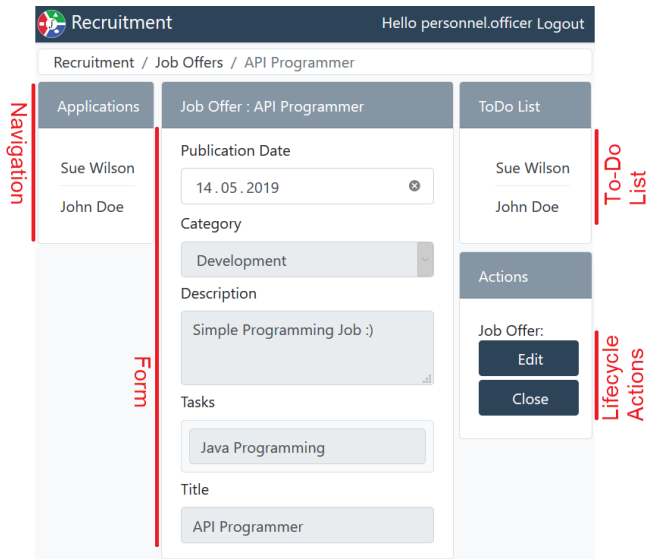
Recruitment Hello personnel.officer Logout

Recruitment / Job Offers / API Programmer

Navigation

Applications

Sue Wilson

John Doe

Job Offer : API Programmer

Publication Date

14.05.2019

Category

Development

Description

Simple Programming Job :)

Tasks

Java Programming

Title

API Programmer

Form

ToDo List

Sue Wilson

John Doe

To-Do List

Actions

Job Offer:

Edit

Close

Lifecycle Actions